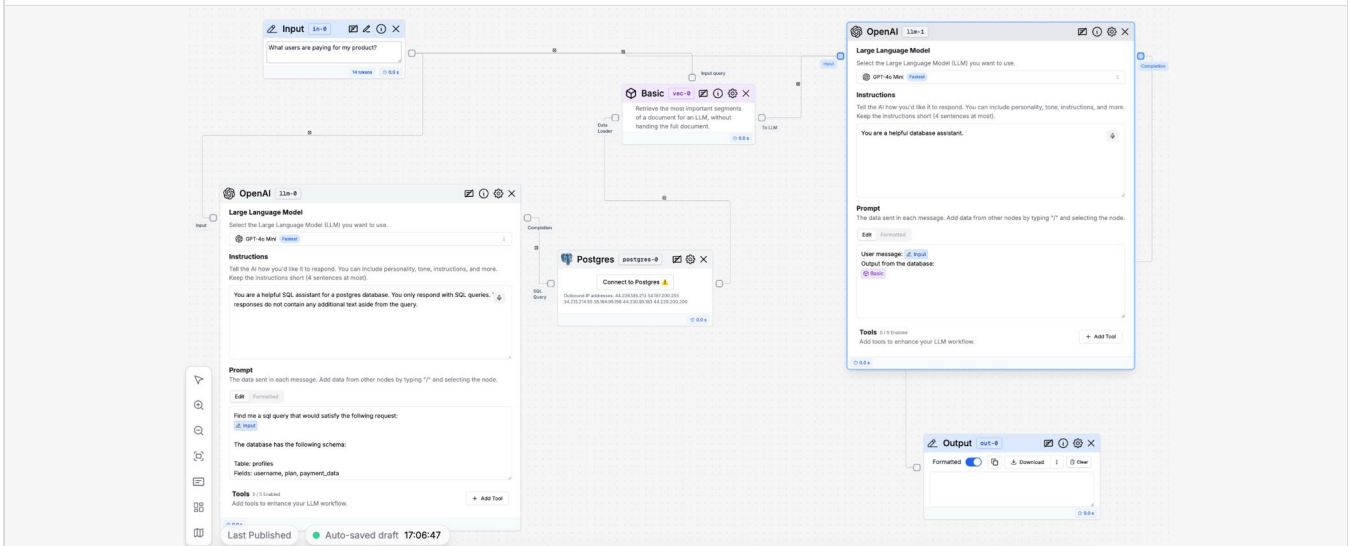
Input in-0

What users are paying for my product?

14 tokens 0.0 s

Input query

Basic vec-0

Retrieve the most important segments of a document for an LLM, without handing the full document.

Data Loader

To LLM

0.0 s

OpenAI llm-1

Large Language Model

Select the Large Language Model (LLM) you want to use.

GPT-4o Mini Fastest

Instructions

Tell the AI how you'd like it to respond. You can include personality, tone, instructions, and more. Keep the instructions short (4 sentences at most).

You are a helpful database assistant.

Prompt

The data sent in each message. Add data from other nodes by typing "/" and selecting the node.

Edit Formatted

User message: Input
Output from the database:
Basic

Tools 0 / 0 Enabled

Add tools to enhance your LLM workflow.

+ Add Tool

0.0 s

Input

Completion

OpenAI llm-0

Large Language Model

Select the Large Language Model (LLM) you want to use.

GPT-4o Mini Fastest

Instructions

Tell the AI how you'd like it to respond. You can include personality, tone, instructions, and more. Keep the instructions short (4 sentences at most).

You are a helpful SQL assistant for a postgres database. You only respond with SQL queries. responses do not contain any additional text aside from the query.

Prompt

The data sent in each message. Add data from other nodes by typing "/" and selecting the node.

Edit Formatted

Find me a sql query that would satisfy the follwing request:
Input

The database has the following schema:

Table: profiles
Fields: username, plan, payment_data

Tools 0 / 0 Enabled

Add tools to enhance your LLM workflow.

+ Add Tool

Input

Completion

SQL Query

Postgres postgres-0

Connect to Postgres ⚠

Outbound IP addresses: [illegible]

0.0 s

Output out-0

Formatted Download Clear

0.0 s

Last Published

Auto-saved draft 17:06:47